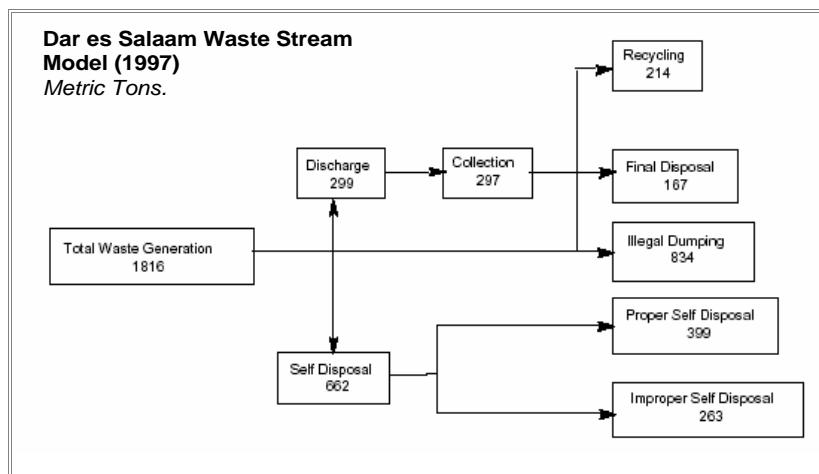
**Dar es Salaam Waste Stream Model (1997)**
*Metric Tons.*

Recycling
214

Discharge
299

Collection
297

Final Disposal
167

Total Waste Generation
1816

Illegal Dumping
834

Proper Self Disposal
399

Self Disposal
662

Improper Self Disposal
263